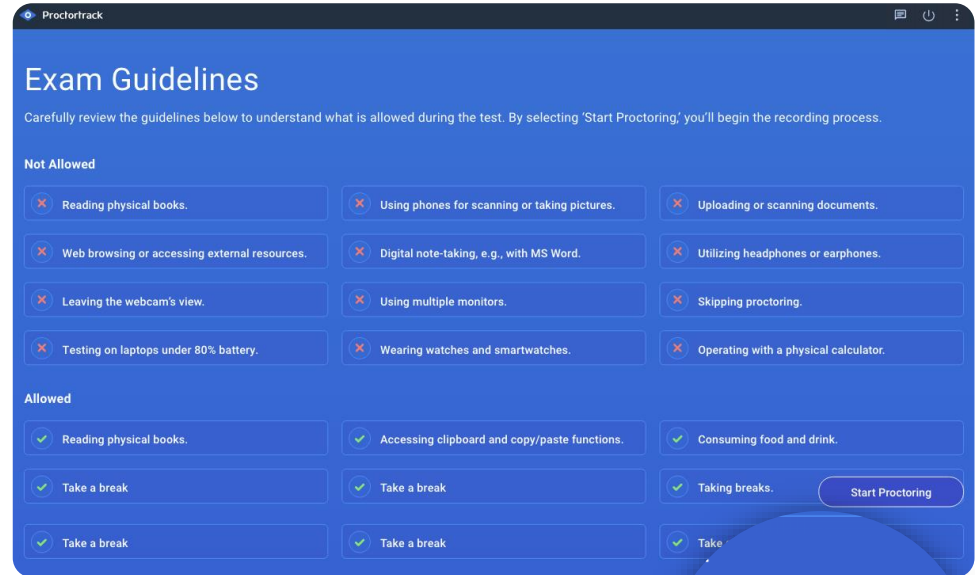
Proctortrack

Exam Guidelines

Carefully review the guidelines below to understand what is allowed during the test. By selecting 'Start Proctoring,' you'll begin the recording process.

Not Allowed

Reading physical books.

Using phones for scanning or taking pictures.

Uploading or scanning documents.

Web browsing or accessing external resources.

Digital note-taking, e.g., with MS Word.

Utilizing headphones or earphones.

Leaving the webcam's view.

Using multiple monitors.

Skipping proctoring.

Testing on laptops under 80% battery.

Wearing watches and smartwatches.

Operating with a physical calculator.

Allowed

Reading physical books.

Accessing clipboard and copy/paste functions.

Consuming food and drink.

Take a break

Take a break

Taking breaks.

Start Proctoring

Take a break

Take a break

Take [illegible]